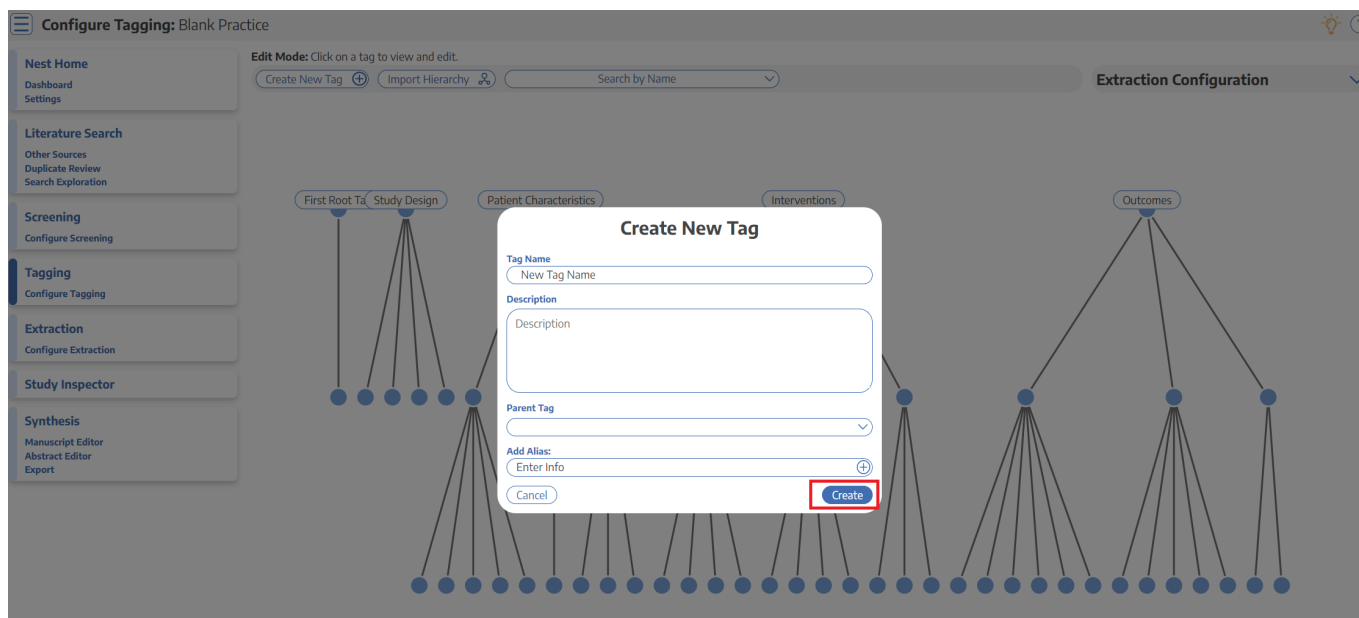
Configure Tagging: Blank Practice

Nest Home
Dashboard
Settings

Literature Search
Other Sources
Duplicate Review
Search Exploration

Screening
Configure Screening

Tagging
Configure Tagging

Extraction
Configure Extraction

Study Inspector

Synthesis
Manuscript Editor
Abstract Editor
Export

Edit Mode: Click on a tag to view and edit.
Create New Tag
Import Hierarchy
Search by Name

Extraction Configuration

First Root Ta
Study Design
Patient Characteristics
Interventions
Outcomes

Create New Tag
Tag Name
New Tag Name
Description
Description
Parent Tag
Add Alias:
Enter Info
Cancel
Create